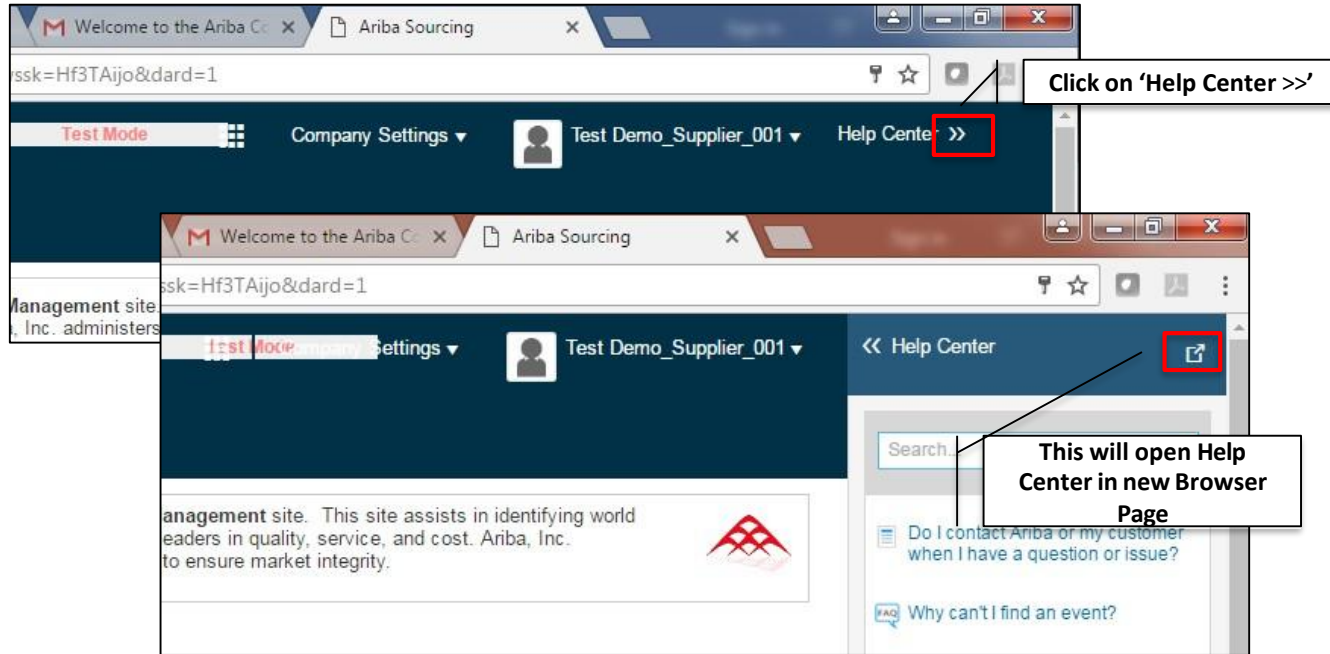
Welcome to the Ariba Co ×

Ariba Sourcing ×

ssk=Hf3TAijo&dard=1

Click on 'Help Center >>'

Test Mode

Company Settings ▾

Test Demo_Supplier_001 ▾

Help Center >>

Management site

, Inc. administers

Welcome to the Ariba Co ×

Ariba Sourcing ×

ssk=Hf3TAijo&dard=1

Test Mode Company Settings ▾

Test Demo_Supplier_001 ▾

« Help Center

Search...

This will open Help Center in new Browser Page

anagement site. This site assists in identifying world eaders in quality, service, and cost. Ariba, Inc. to ensure market integrity.

Do I contact Ariba or my customer when I have a question or issue?

FAQ Why can't I find an event?